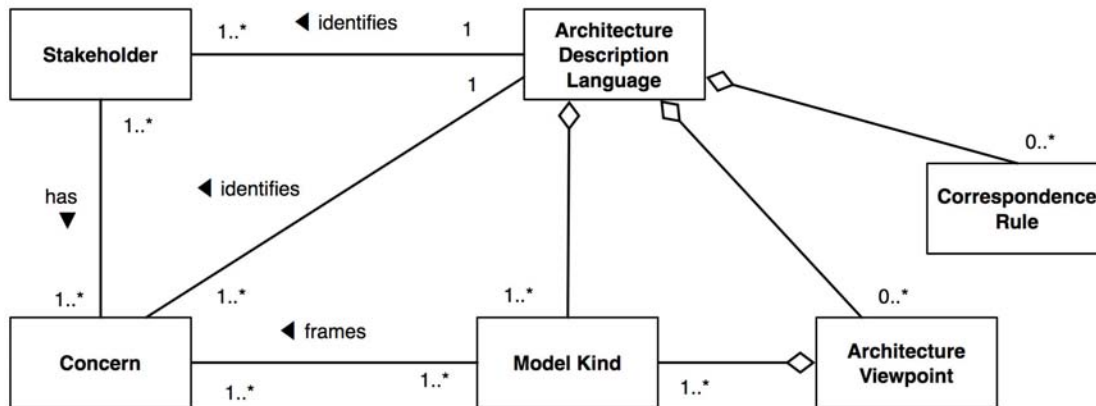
Stakeholder

1..*

◀ identifies

1

Architecture Description Language

1

1..*

has ▼

◀ identifies

0..*

Correspondence Rule

1..*

1..*

1..*

0..*

Concern

◀ frames

Model Kind

Architecture Viewpoint

1..*

1..*

1..*